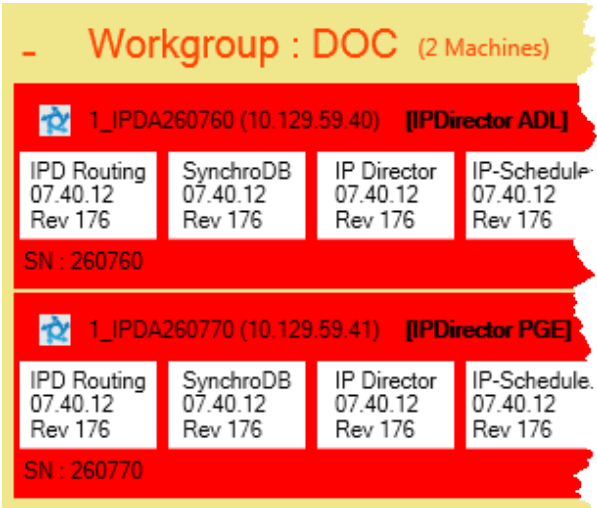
- Workgroup : DOC (2 Machines)

1_IPDA260760 (10.129.59.40) [IPDirector ADL]

IPD Routing 07.40.12 Rev 176

SynchroDB 07.40.12 Rev 176

IP Director 07.40.12 Rev 176

IP-Schedule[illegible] 07.40.12 Rev 176

SN : 260760

1_IPDA260770 (10.129.59.41) [IPDirector PGE]

IPD Routing 07.40.12 Rev 176

SynchroDB 07.40.12 Rev 176

IP Director 07.40.12 Rev 176

IP-Schedule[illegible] 07.40.12 Rev 176

SN : 260770